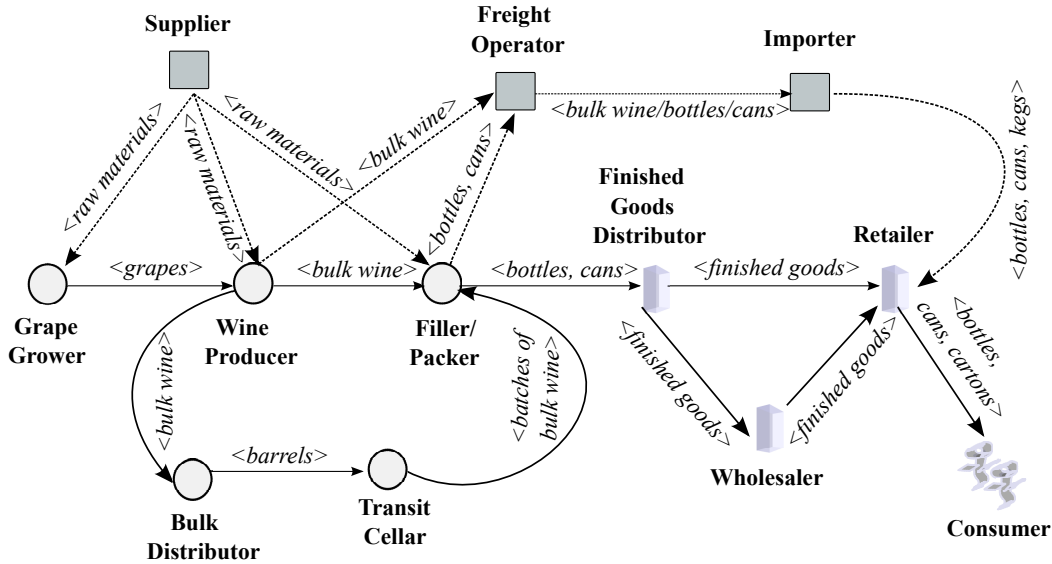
Supplier

Freight Operator

Importer

<raw materials>

<raw materials>

<raw materials>

<bulk wine>

<bottles, cans>

<bulk wine/bottles/cans>

<bottles, cans, kegs>

Finished Goods Distributor

Retailer

<grapes>

<bulk wine>

<bottles, cans>

<finished goods>

Grape Grower

Wine Producer

Filler/ Packer

<bulk wine>

<batches of bulk wine>

<finished goods>

<finished goods>

<bottles, cans, cartons>

<barrels>

Wholesaler

Bulk Distributor

Transit Cellar

Consumer